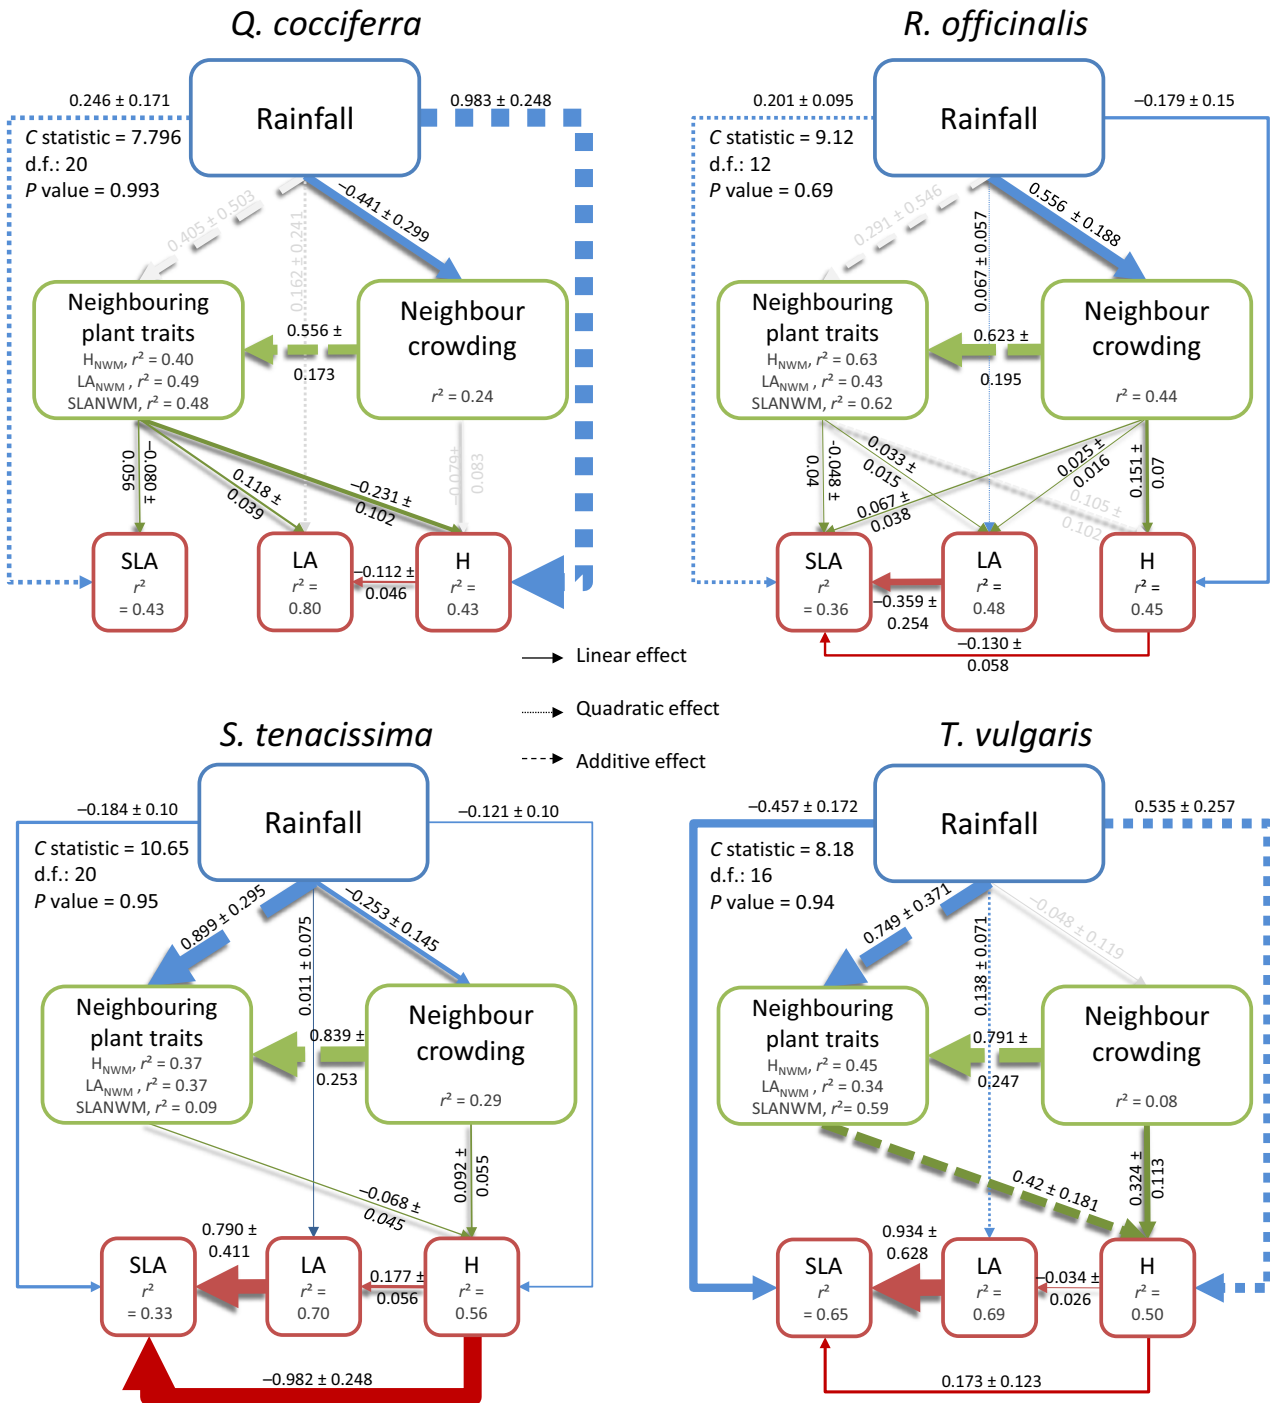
Q. cocciferra

Rainfall

0.246 ± 0.171

0.983 ± 0.248

C statistic = 7.796
d.f.: 20
P value = 0.993

0.405 ± 0.503

0.162 ± 0.241

−0.441 ± 0.299

Neighbouring plant traits
H$_{NWM}$, $r^2$ = 0.40
LA$_{NWM}$ , $r^2$ = 0.49
SLANWM, $r^2$ = 0.48

0.556 ± 0.173

Neighbour crowding
$r^2$ = 0.24

0.056

−0.080 ±

0.118 ± 0.039

−0.231 ± 0.102

0.079 ± 0.083

SLA
$r^2$
= 0.43

LA
$r^2$ =
0.80

−0.112 ± 0.046

H
$r^2$ =
0.43

R. officinalis

Rainfall

0.201 ± 0.095

−0.179 ± 0.15

C statistic = 9.12
d.f.: 12
P value = 0.69

0.291 ± 0.546

0.067 ± 0.057

0.556 ± 0.188

Neighbouring plant traits
H$_{NWM}$, $r^2$ = 0.63
LA$_{NWM}$ , $r^2$ = 0.43
SLANWM, $r^2$ = 0.62

0.623 ± 0.195

Neighbour crowding
$r^2$ = 0.44

0.04

-0.048 ±

0.033 ± 0.015

0.067 ± 0.038

0.025 ± 0.016

0.105 ± 0.102

0.151 ± 0.07

SLA
$r^2$
= 0.36

−0.359 ± 0.254

LA
$r^2$ =
0.48

H
$r^2$ =
0.45

−0.130 ± 0.058

Linear effect

Quadratic effect

Additive effect

S. tenacissima

Rainfall

−0.184 ± 0.10

−0.121 ± 0.10

C statistic = 10.65
d.f.: 20
P value = 0.95

0.899 ± 0.295

0.011 ± 0.075

−0.253 ± 0.145

Neighbouring plant traits
H$_{NWM}$, $r^2$ = 0.37
LA$_{NWM}$ , $r^2$ = 0.37
SLANWM, $r^2$ = 0.09

0.839 ± 0.253

Neighbour crowding
$r^2$ = 0.29

−0.068 ± 0.045

0.092 ± 0.055

0.790 ± 0.411

SLA
$r^2$
= 0.33

LA
$r^2$ =
0.70

0.177 ± 0.056

H
$r^2$ =
0.56

−0.982 ± 0.248

T. vulgaris

Rainfall

−0.457 ± 0.172

0.535 ± 0.257

C statistic = 8.18
d.f.: 16
P value = 0.94

0.749 ± 0.371

0.138 ± 0.071

−0.048 ± 0.119

Neighbouring plant traits
H$_{NWM}$, $r^2$ = 0.45
LA$_{NWM}$ , $r^2$ = 0.34
SLANWM, $r^2$= 0.59

0.791 ± 0.247

Neighbour crowding
$r^2$ = 0.08

0.42 ± 0.181

0.324 ± 0.113

0.934 ± 0.628

SLA
$r^2$
= 0.65

LA
$r^2$ =
0.69

−0.034 ± 0.026

H
$r^2$ =
0.50

0.173 ± 0.123